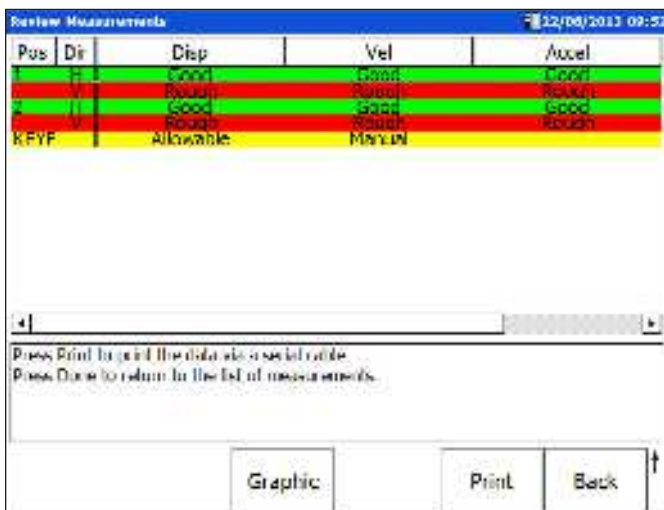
Review Measurements

12/08/2013 09:5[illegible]

| Pos | Dir | Disp | Vel | Accel |
|---|---|---|---|---|
| 1 | H | Good | Good | Good |
| | V | Rough | Rough | Rough |
| 2 | H | Good | Good | Good |
| | V | Rough | Rough | Rough |
| KEYF | | Allowable | Manual | |

Press Print to print the data via a serial cable.
Press Done to return to the list of measurements.

Graphic

Print

Back